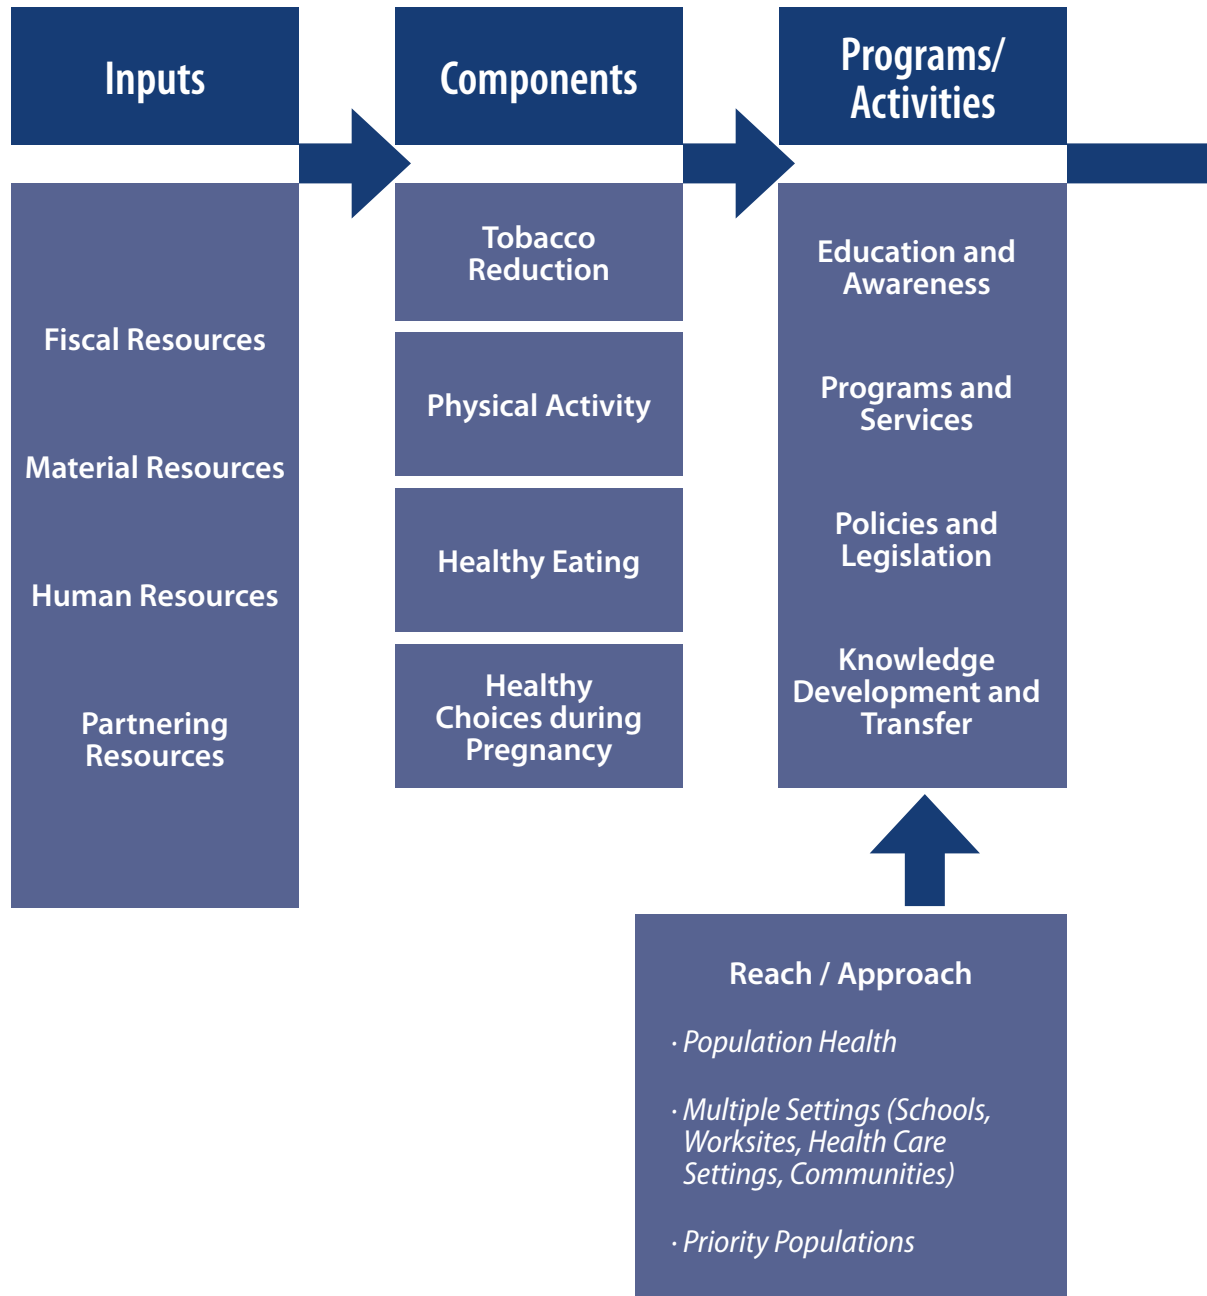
Inputs

Fiscal Resources

Material Resources

Human Resources

Partnering Resources

Components

Tobacco Reduction

Physical Activity

Healthy Eating

Healthy Choices during Pregnancy

Programs/ Activities

Education and Awareness

Programs and Services

Policies and Legislation

Knowledge Development and Transfer

Reach / Approach

· Population Health

· Multiple Settings (Schools, Worksites, Health Care Settings, Communities)

· Priority Populations